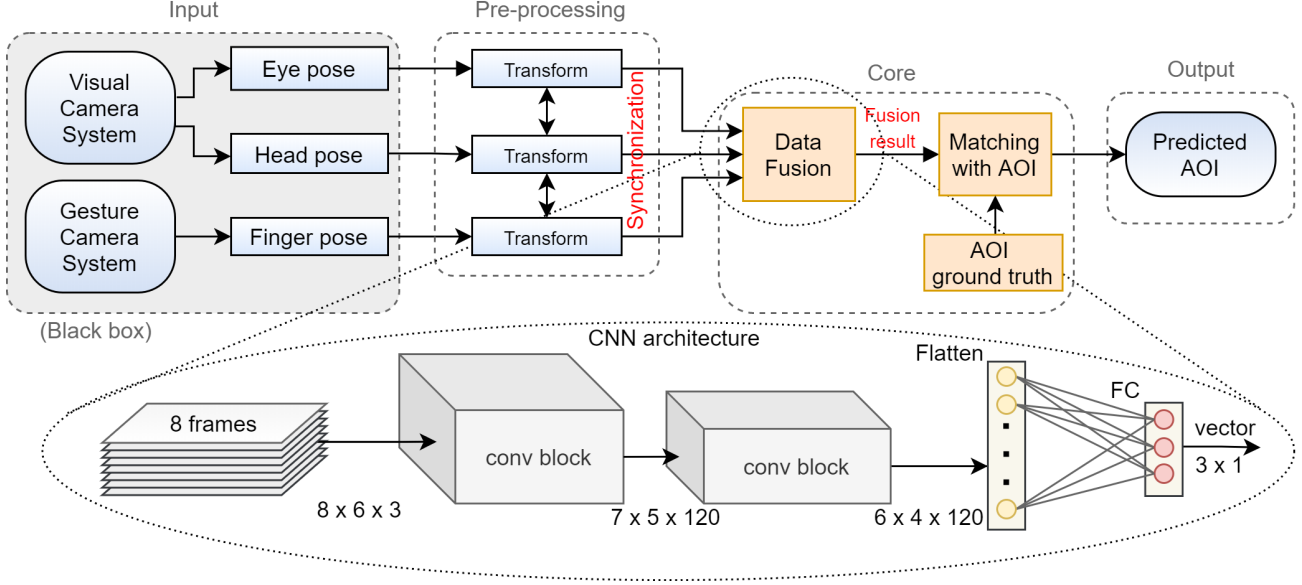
Input

Visual Camera System

Eye pose

Head pose

Gesture Camera System

Finger pose

(Black box)

Pre-processing

Transform

Transform

Transform

Synchronization

Core

Data Fusion

Fusion result

Matching with AOI

AOI ground truth

Output

Predicted AOI

CNN architecture

8 frames

8 x 6 x 3

conv block

7 x 5 x 120

conv block

6 x 4 x 120

Flatten

FC

vector

3 x 1